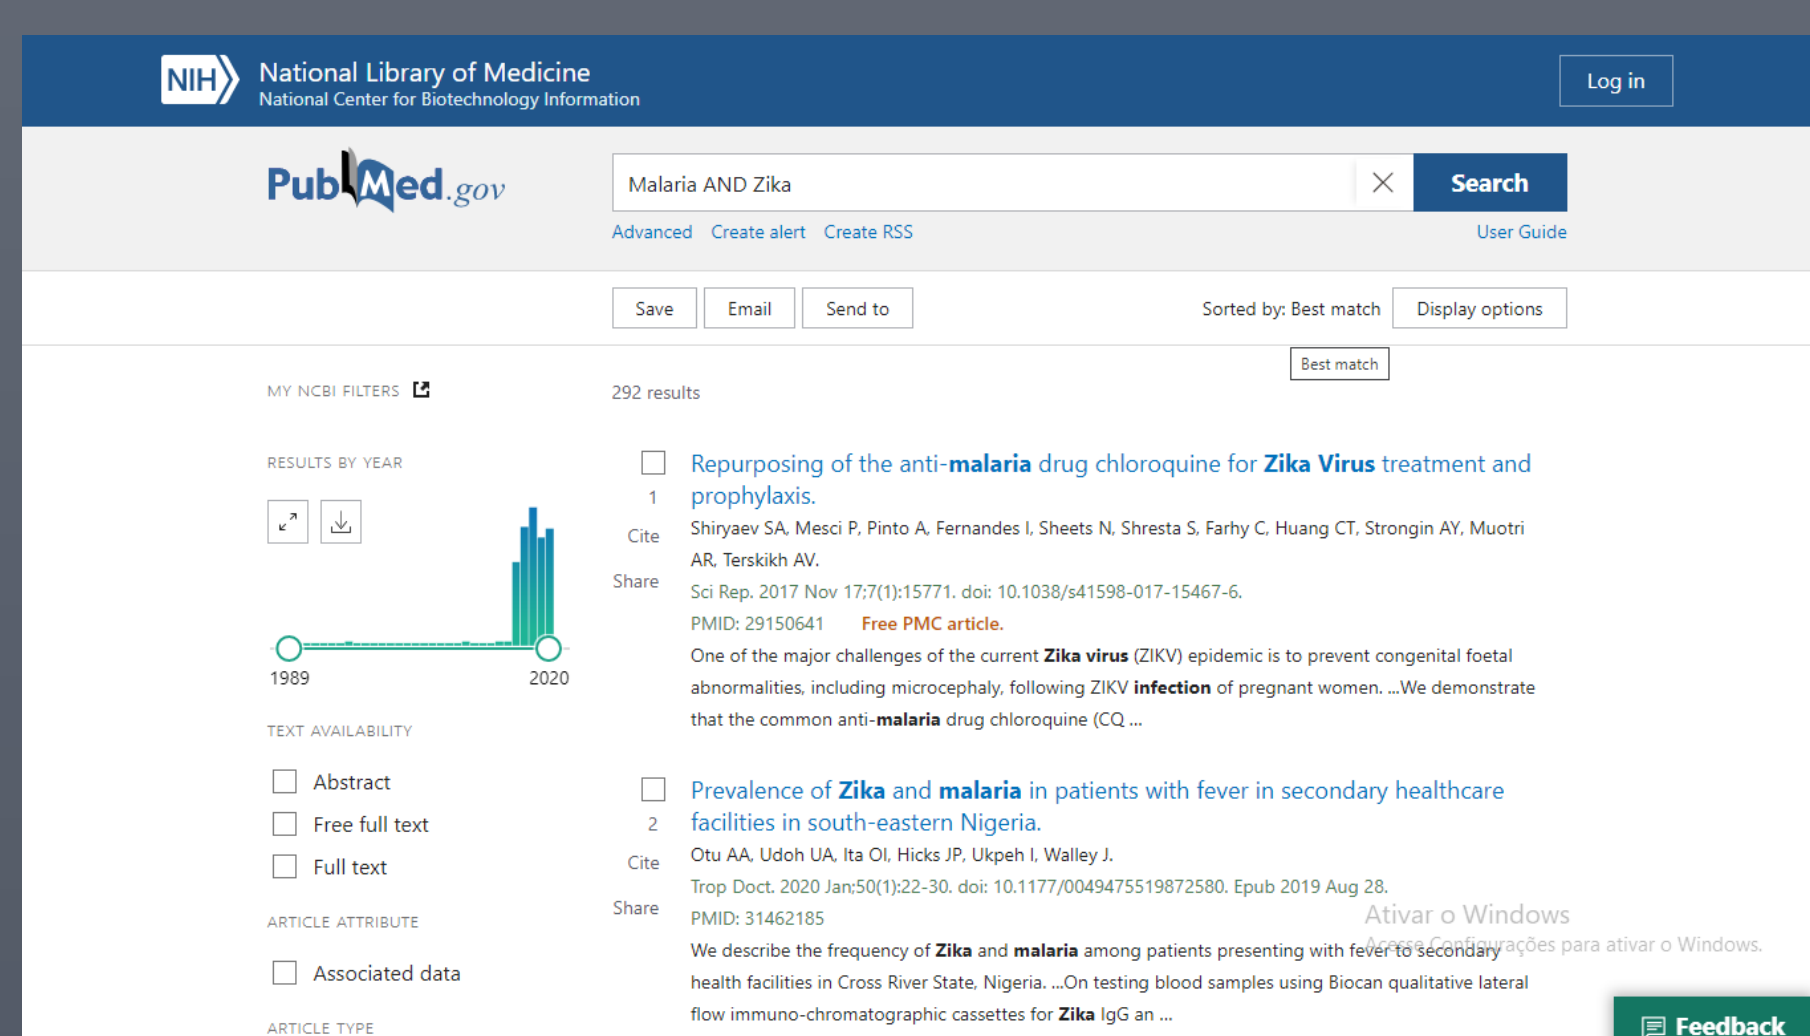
NIH National Library of Medicine
National Center for Biotechnology Information

Log in

PubMed.gov

Malaria AND Zika

Search

Advanced Create alert Create RSS

User Guide

Save Email Send to

Sorted by: Best match Display options

Best match

MY NCBI FILTERS

292 results

RESULTS BY YEAR

1989 2020

TEXT AVAILABILITY

Abstract

Free full text

Full text

ARTICLE ATTRIBUTE

Associated data

ARTICLE TYPE

1

Cite

Share

Repurposing of the anti-malaria drug chloroquine for Zika Virus treatment and prophylaxis.

Shiryaev SA, Mesci P, Pinto A, Fernandes I, Sheets N, Shresta S, Farhy C, Huang CT, Strongin AY, Muotri AR, Terskikh AV.

Sci Rep. 2017 Nov 17;7(1):15771. doi: 10.1038/s41598-017-15467-6.

PMID: 29150641 Free PMC article.

One of the major challenges of the current Zika virus (ZIKV) epidemic is to prevent congenital foetal abnormalities, including microcephaly, following ZIKV infection of pregnant women. ...We demonstrate that the common anti-malaria drug chloroquine (CQ ...

2

Cite

Share

Prevalence of Zika and malaria in patients with fever in secondary healthcare facilities in south-eastern Nigeria.

Otu AA, Udoh UA, Ita OI, Hicks JP, Ukpeh I, Walley J.

Trop Doct. 2020 Jan;50(1):22-30. doi: 10.1177/0049475519872580. Epub 2019 Aug 28.

PMID: 31462185

We describe the frequency of Zika and malaria among patients presenting with fever to secondary health facilities in Cross River State, Nigeria. ...On testing blood samples using Biocan qualitative lateral flow immuno-chromatographic cassettes for Zika IgG an ...

Ativar o Windows
Acesse Configurações para ativar o Windows.

Feedback